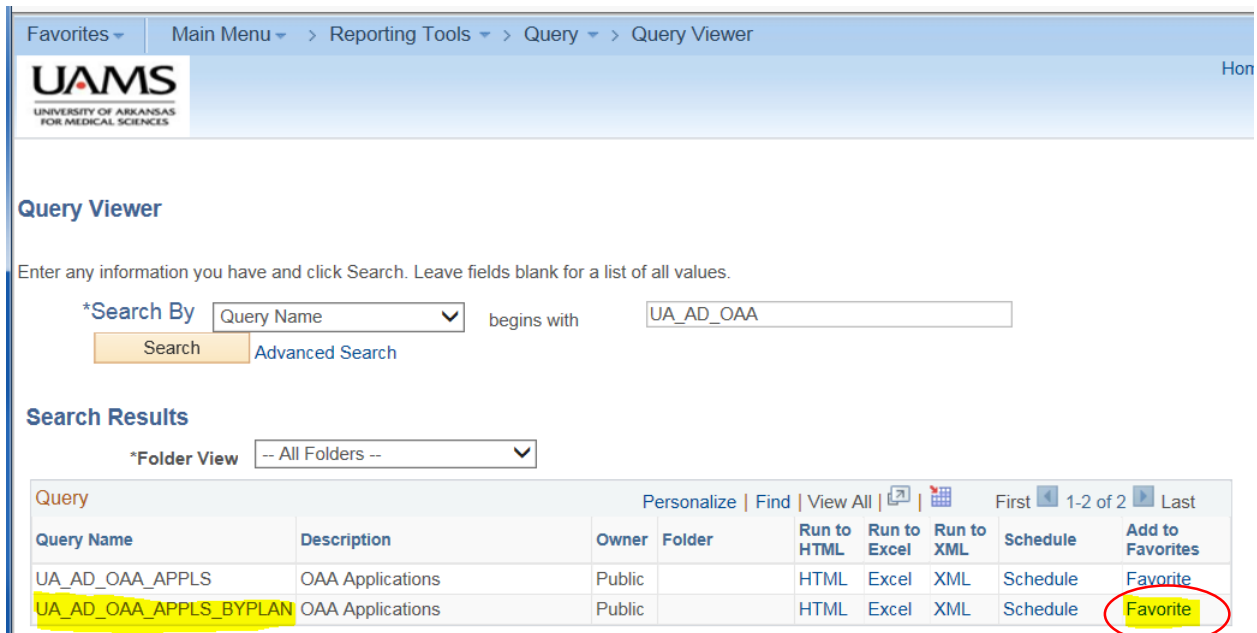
Favorites Main Menu > Reporting Tools > Query > Query Viewer

UAMS
UNIVERSITY OF ARKANSAS FOR MEDICAL SCIENCES

Hom

Query Viewer

Enter any information you have and click Search. Leave fields blank for a list of all values.

*Search By Query Name begins with UA_AD_OAA

Search Advanced Search

Search Results

*Folder View -- All Folders --

Query Personalize | Find | View All | First 1-2 of 2 Last

| Query Name | Description | Owner | Folder | Run to HTML | Run to Excel | Run to XML | Schedule | Add to Favorites |
|---|---|---|---|---|---|---|---|---|
| UA_AD_OAA_APPLS | OAA Applications | Public | | HTML | Excel | XML | Schedule | Favorite |
| UA_AD_OAA_APPLS_BYPLAN | OAA Applications | Public | | HTML | Excel | XML | Schedule | Favorite |